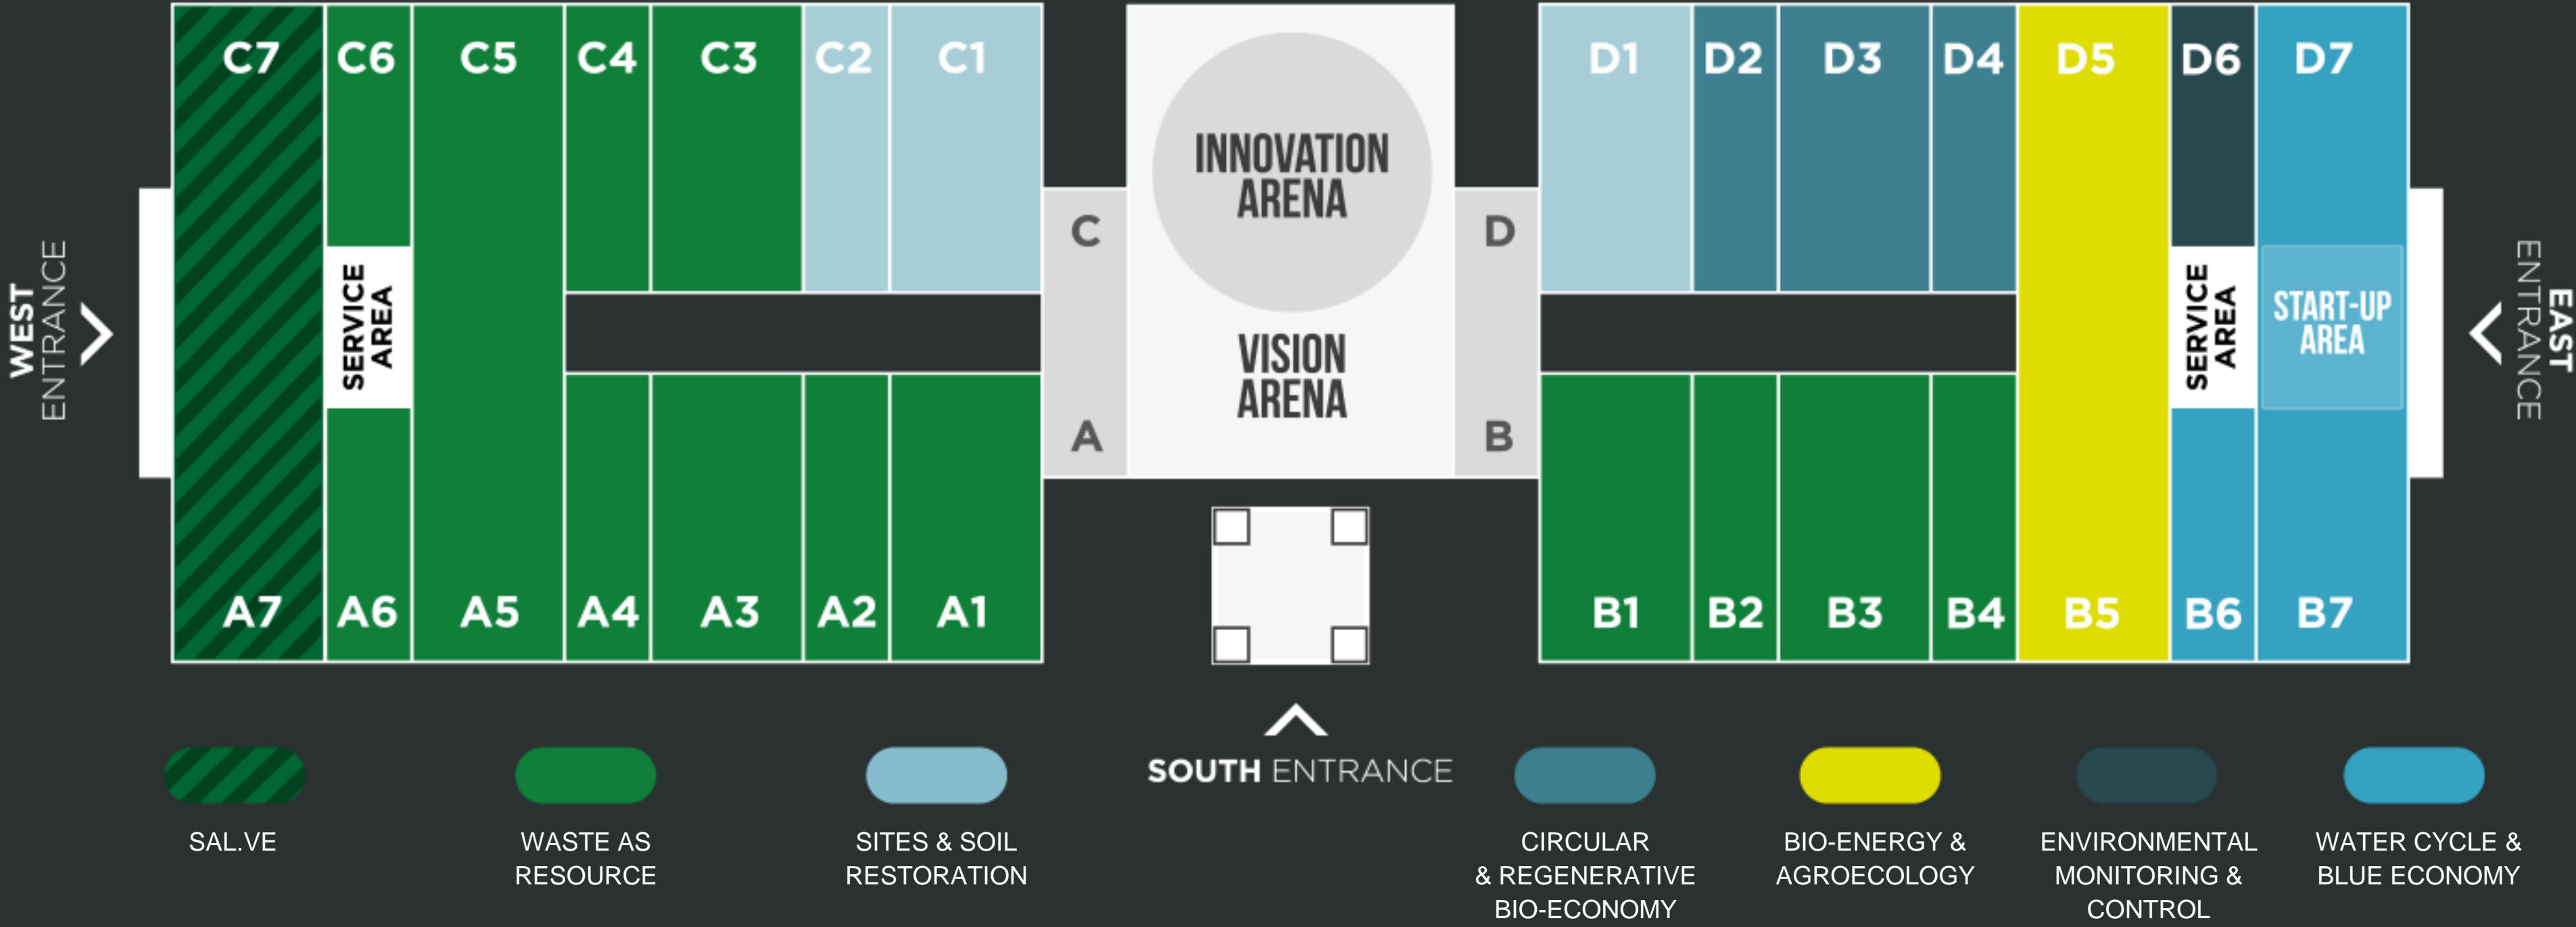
WEST ENTRANCE

C7 C6 C5 C4 C3 C2 C1

SERVICE AREA

C

A

INNOVATION ARENA

VISION ARENA

D

B

D1 D2 D3 D4 D5 D6 D7

SERVICE AREA

START-UP AREA

EAST ENTRANCE

A7 A6 A5 A4 A3 A2 A1

B1 B2 B3 B4 B5 B6 B7

SOUTH ENTRANCE

SAL.VE

WASTE AS RESOURCE

SITES & SOIL RESTORATION

CIRCULAR & REGENERATIVE BIO-ECONOMY

BIO-ENERGY & AGROECOLOGY

ENVIRONMENTAL MONITORING & CONTROL

WATER CYCLE & BLUE ECONOMY